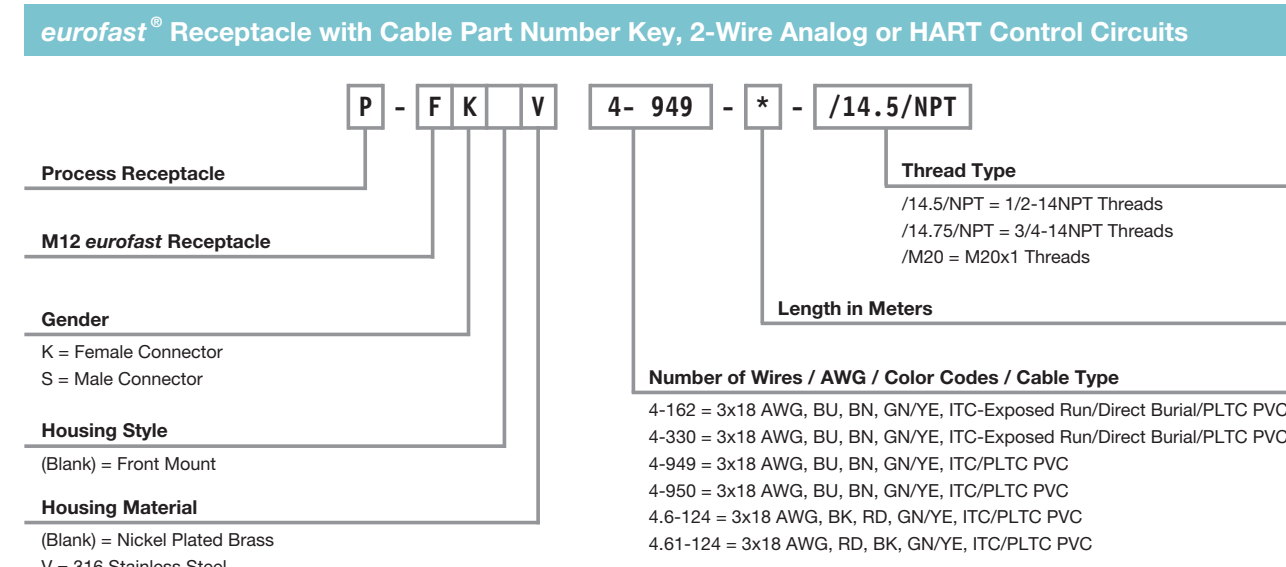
*eurofast®* **Receptacle with Cable Part Number Key, 2-Wire Analog or HART Control Circuits**

| P | - | F | K | | V | | 4- 949 | - | * | - | /14.5/NPT |
|---|---|---|---|---|---|---|---|---|---|---|---|

**Process Receptacle**

**M12 *eurofast* Receptacle**

**Gender**

K = Female Connector
S = Male Connector

**Housing Style**

(Blank) = Front Mount

**Housing Material**

(Blank) = Nickel Plated Brass
V = 316 Stainless Steel

**Thread Type**

/14.5/NPT = 1/2-14NPT Threads
/14.75/NPT = 3/4-14NPT Threads
/M20 = M20x1 Threads

**Length in Meters**

**Number of Wires / AWG / Color Codes / Cable Type**

4-162 = 3x18 AWG, BU, BN, GN/YE, ITC-Exposed Run/Direct Burial/PLTC PVC
4-330 = 3x18 AWG, BU, BN, GN/YE, ITC-Exposed Run/Direct Burial/PLTC PVC
4-949 = 3x18 AWG, BU, BN, GN/YE, ITC/PLTC PVC
4-950 = 3x18 AWG, BU, BN, GN/YE, ITC/PLTC PVC
4.6-124 = 3x18 AWG, BK, RD, GN/YE, ITC/PLTC PVC
4.61-124 = 3x18 AWG, RD, BK, GN/YE, ITC/PLTC PVC